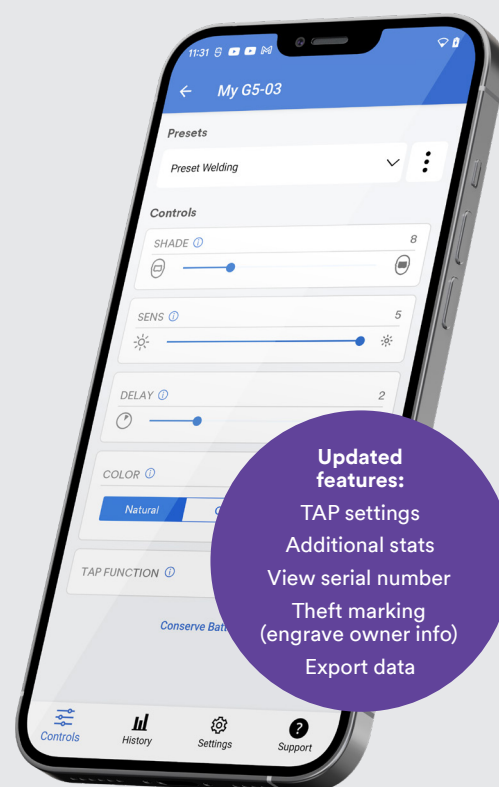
11:31

My G5-03

Presets

Preset Welding

Controls

SHADE ⓘ 8

SENS ⓘ 5

DELAY ⓘ 2

COLOR ⓘ

Natural

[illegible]

TAP FUNCTION ⓘ

Conserve Batt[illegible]

Updated features:
TAP settings
Additional stats
View serial number
Theft marking (engrave owner info)
Export data

Controls
History
Settings
Support